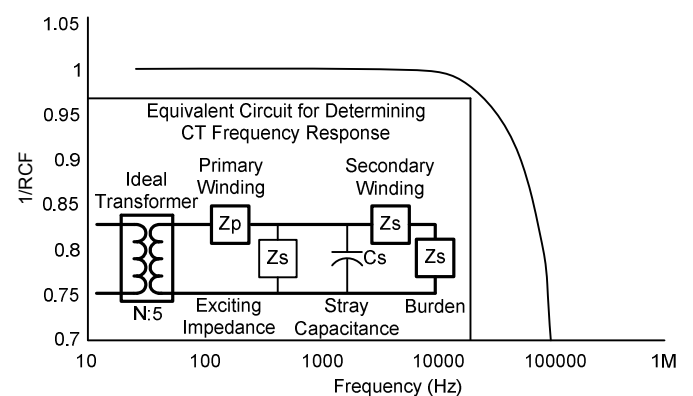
1.05
1
0.95
0.9
0.85
0.8
0.75
0.7
1/RCF

Equivalent Circuit for Determining CT Frequency Response

Ideal Transformer
Primary Winding
Secondary Winding
Zp
Zs
Zs
Cs
Zs
N:5
Exciting Impedance
Stray Capacitance
Burden

10
100
1000
10000
100000
1M
Frequency (Hz)